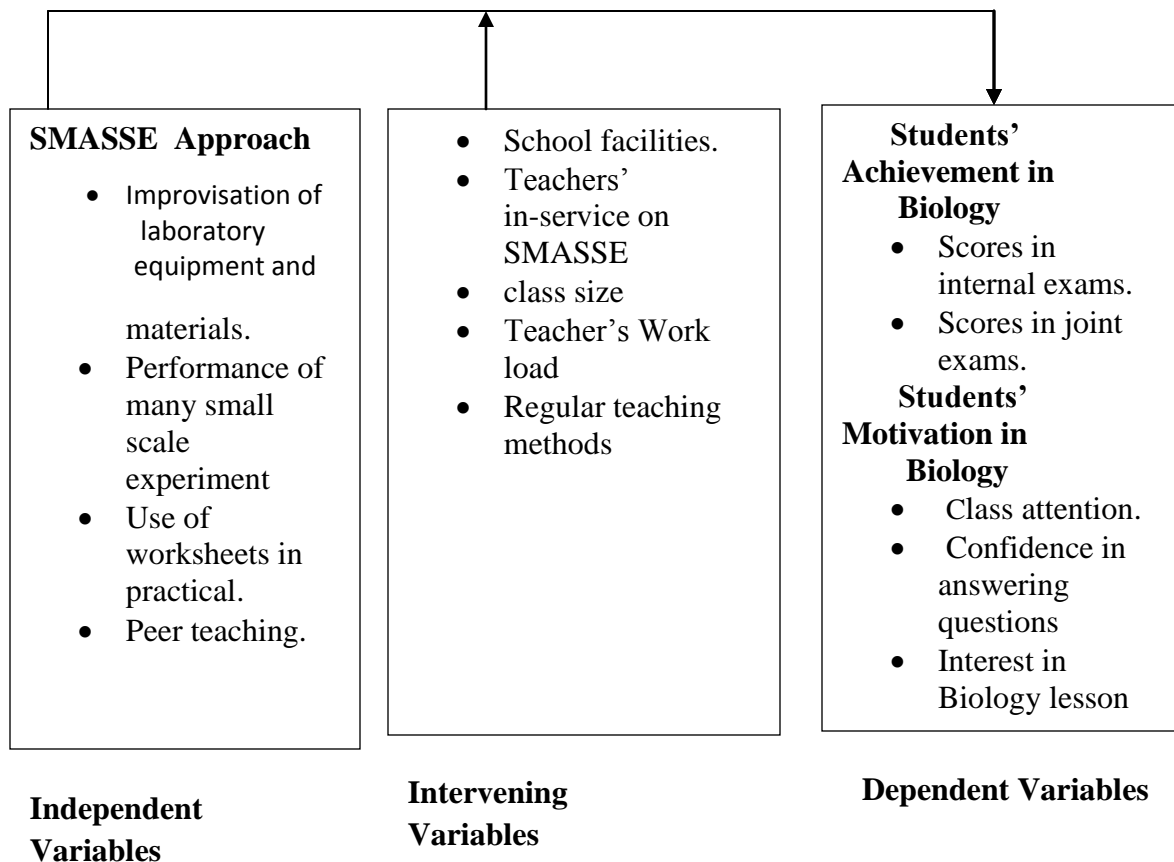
**SMASSE Approach**

- Improvisation of laboratory equipment and materials.
- Performance of many small scale experiment
- Use of worksheets in practical.
- Peer teaching.

- School facilities.
- Teachers' in-service on SMASSE
- class size
- Teacher's Work load
- Regular teaching methods

**Students' Achievement in Biology**

- Scores in internal exams.
- Scores in joint exams.

**Students' Motivation in Biology**

- Class attention.
- Confidence in answering questions
- Interest in Biology lesson

**Independent Variables**

**Intervening Variables**

**Dependent Variables**